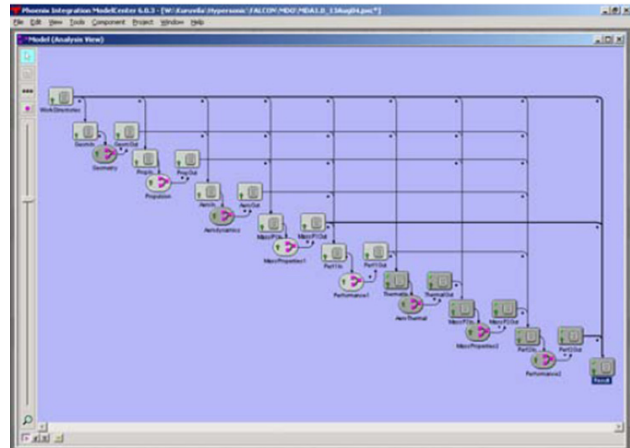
Phoenix Integration ModelCenter 6.0.3 - [W:\Eurovelo\Hypersonic\FALCON\MDO\MDA1.0_13Aug04.pxc*]

File Edit View Tools Component Project Window Help

Model (Analysis View)

WorkDirectory

GeomIn

GeomOut

Geometry

PropIn

PropOut

Propulsion

AeroIn

AeroOut

Aerodynamics

MassPIIn

MassPIOut

MassProperties1

PerfIn

PerfOut

Performance1

ThermIn

ThermalOut

AeroThermal

MassPIIn

MassPIOut

MassProperties2

PerfOIn

PerfOOut

Performance2

Result